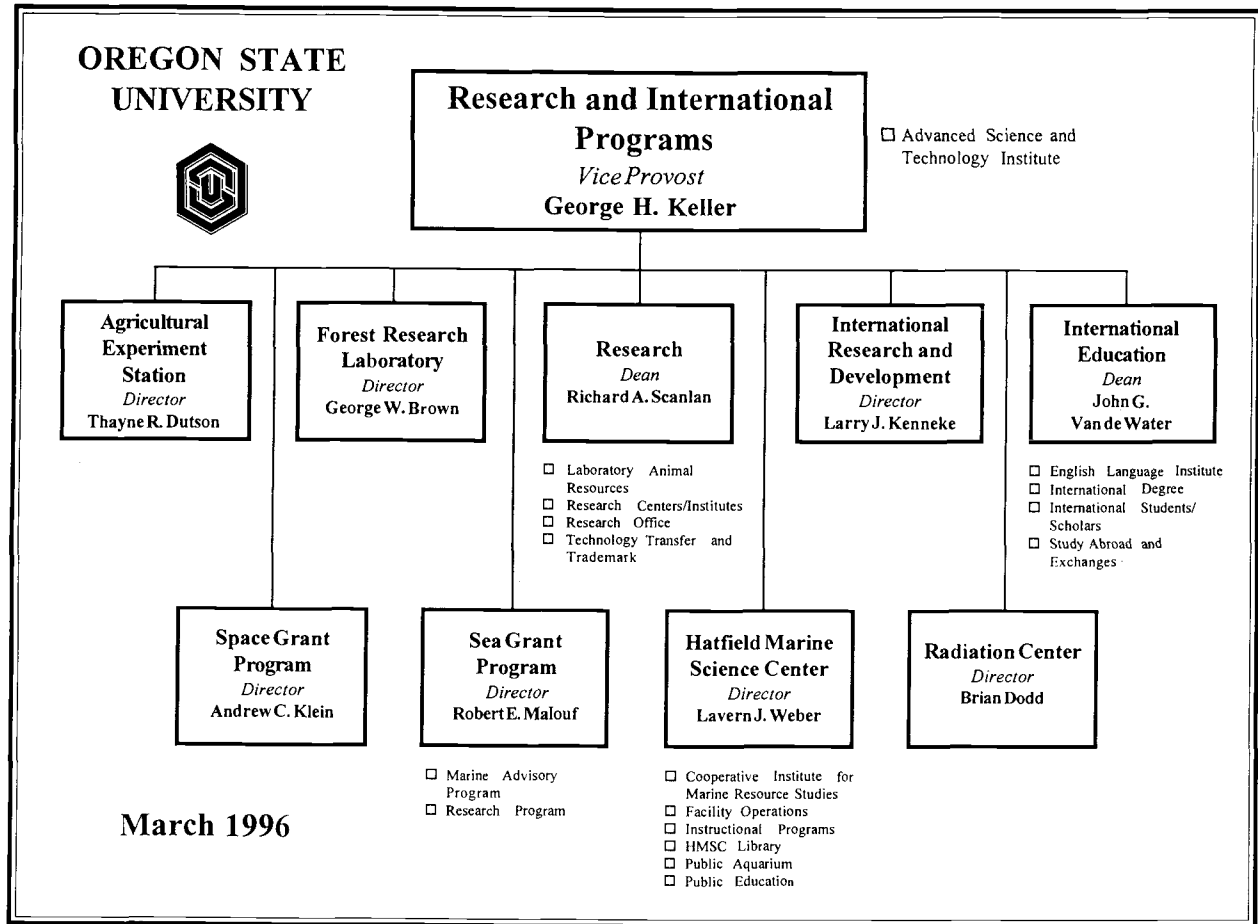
OREGON STATE UNIVERSITY

Research and International Programs
Vice Provost
George H. Keller

☐ Advanced Science and Technology Institute

Agricultural Experiment Station
Director
Thayne R. Dutson

Forest Research Laboratory
Director
George W. Brown

Research
Dean
Richard A. Scanlan

☐ Laboratory Animal Resources
☐ Research Centers/Institutes
☐ Research Office
☐ Technology Transfer and Trademark

International Research and Development
Director
Larry J. Kenneke

International Education
Dean
John G. Van de Water

☐ English Language Institute
☐ International Degree
☐ International Students/Scholars
☐ Study Abroad and Exchanges

Space Grant Program
Director
Andrew C. Klein

Sea Grant Program
Director
Robert E. Malouf

☐ Marine Advisory Program
☐ Research Program

Hatfield Marine Science Center
Director
Lavern J. Weber

☐ Cooperative Institute for Marine Resource Studies
☐ Facility Operations
☐ Instructional Programs
☐ HMSC Library
☐ Public Aquarium
☐ Public Education

Radiation Center
Director
Brian Dodd

March 1996